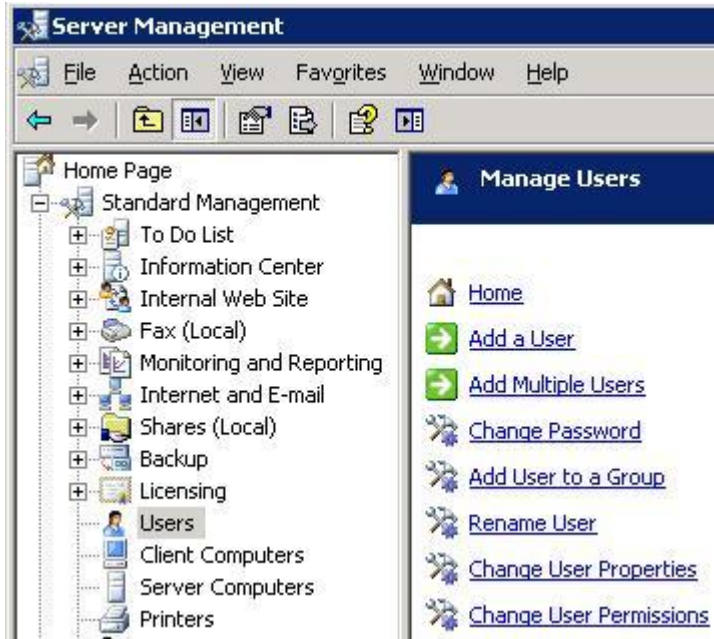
Server Management

File Action View Favorites Window Help

Home Page
Standard Management
To Do List
Information Center
Internal Web Site
Fax (Local)
Monitoring and Reporting
Internet and E-mail
Shares (Local)
Backup
Licensing
Users
Client Computers
Server Computers
Printers

Manage Users

Home
Add a User
Add Multiple Users
Change Password
Add User to a Group
Rename User
Change User Properties
Change User Permissions